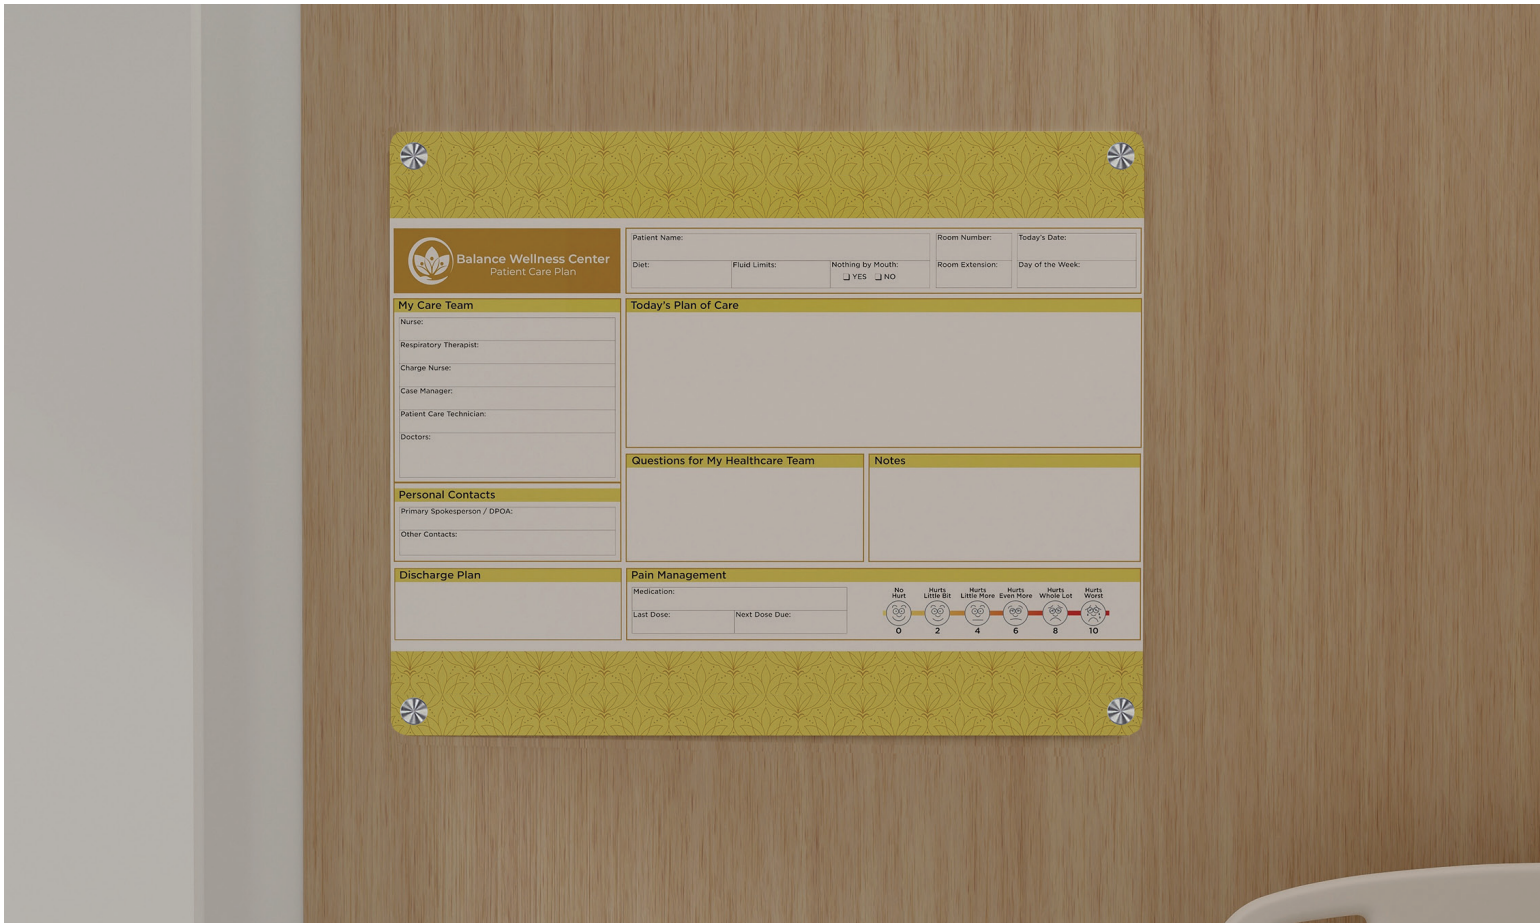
Balance Wellness Center
Patient Care Plan

Patient Name:
Room Number:
Today's Date:
Diet:
Fluid Limits:
Nothing by Mouth:
☐ YES ☐ NO
Room Extension:
Day of the Week:

My Care Team
Nurse:
Respiratory Therapist:
Charge Nurse:
Case Manager:
Patient Care Technician:
Doctors:

Today's Plan of Care

Personal Contacts
Primary Spokesperson / DPOA:
Other Contacts:

Questions for My Healthcare Team

Notes

Discharge Plan

Pain Management
Medication:
Last Dose:
Next Dose Due:

No Hurt
Hurts Little Bit
Hurts Little More
Hurts Even More
Hurts Whole Lot
Hurts Worst
0
2
4
6
8
10